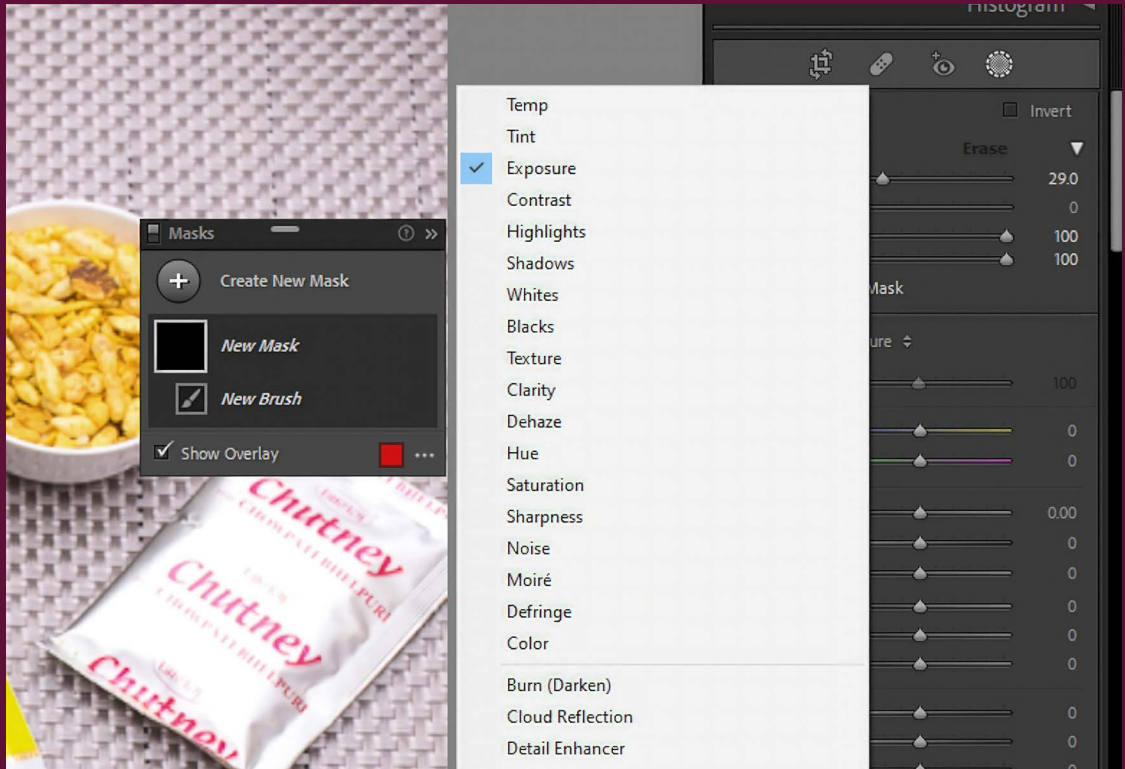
Histogram

Invert

Erase

29.0

0

100

100

Mask

ure

100

0

0

0.00

0

0

0

0

0

0

0

Masks

Create New Mask

New Mask

New Brush

Show Overlay

Temp
Tint
Exposure
Contrast
Highlights
Shadows
Whites
Blacks
Texture
Clarity
Dehaze
Hue
Saturation
Sharpness
Noise
Moiré
Defringe
Color

Burn (Darken)
Cloud Reflection
Detail Enhancer

Chutney
CHOWPATI BHELPURI
Chutney
CHOWPATI BHELPURI
Chutney